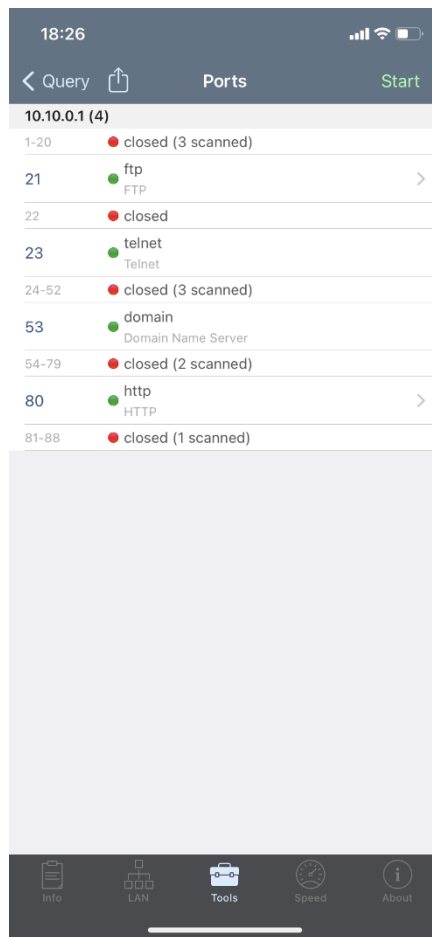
18:26

Query Ports Start

10.10.0.1 (4)

1-20 closed (3 scanned)

21 ftp
FTP

22 closed

23 telnet
Telnet

24-52 closed (3 scanned)

53 domain
Domain Name Server

54-79 closed (2 scanned)

80 http
HTTP

81-88 closed (1 scanned)

Info LAN Tools Speed About